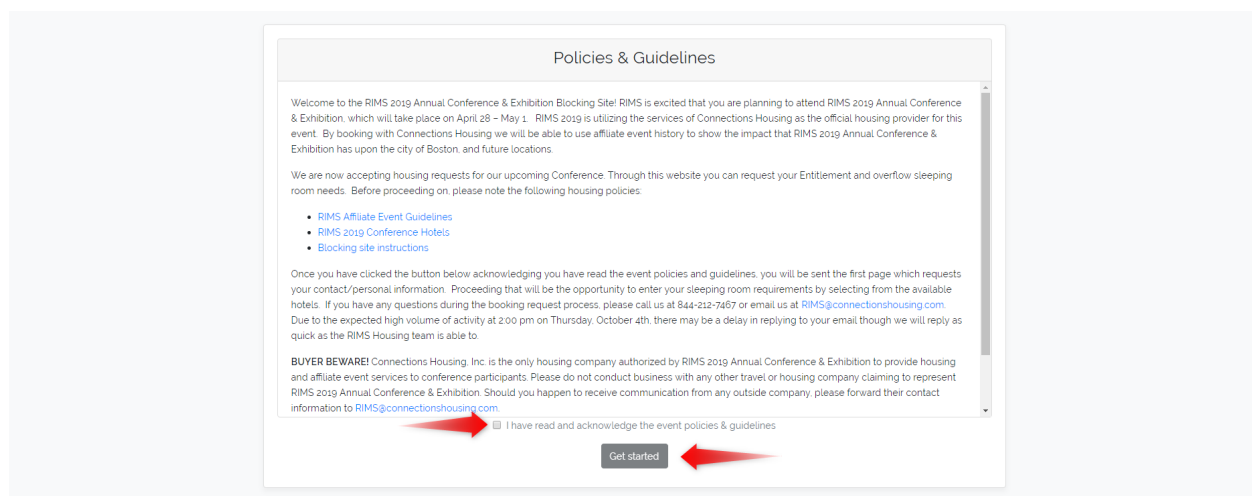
Policies & Guidelines

Welcome to the RIMS 2019 Annual Conference & Exhibition Blocking Site! RIMS is excited that you are planning to attend RIMS 2019 Annual Conference & Exhibition, which will take place on April 28 – May 1. RIMS 2019 is utilizing the services of Connections Housing as the official housing provider for this event. By booking with Connections Housing we will be able to use affiliate event history to show the impact that RIMS 2019 Annual Conference & Exhibition has upon the city of Boston, and future locations.

We are now accepting housing requests for our upcoming Conference. Through this website you can request your Entitlement and overflow sleeping room needs. Before proceeding on, please note the following housing policies.

- RIMS Affiliate Event Guidelines
- RIMS 2019 Conference Hotels
- Blocking site instructions

Once you have clicked the button below acknowledging you have read the event policies and guidelines, you will be sent the first page which requests your contact/personal information. Proceeding that will be the opportunity to enter your sleeping room requirements by selecting from the available hotels. If you have any questions during the booking request process, please call us at 844-212-7467 or email us at RIMS@connectionshousing.com. Due to the expected high volume of activity at 2:00 pm on Thursday, October 4th, there may be a delay in replying to your email though we will reply as quick as the RIMS Housing team is able to.

BUYER BEWARE! Connections Housing, Inc. is the only housing company authorized by RIMS 2019 Annual Conference & Exhibition to provide housing and affiliate event services to conference participants. Please do not conduct business with any other travel or housing company claiming to represent RIMS 2019 Annual Conference & Exhibition. Should you happen to receive communication from any outside company, please forward their contact information to RIMS@connectionshousing.com.

I have read and acknowledge the event policies & guidelines

Get started